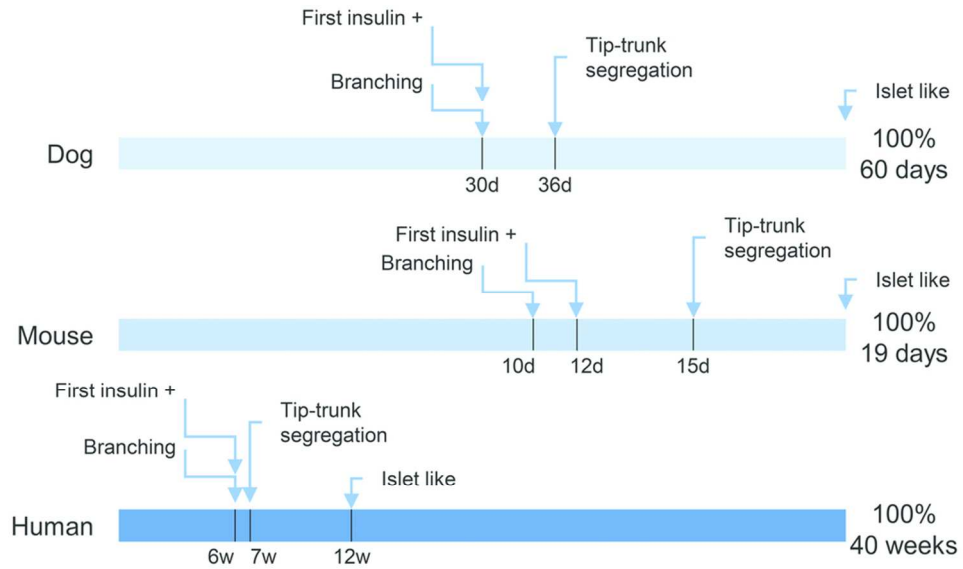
First insulin +

Branching

Tip-trunk segregation

Islet like

Dog

30d

36d

100%
60 days

First insulin +

Branching

Tip-trunk segregation

Islet like

Mouse

10d

12d

15d

100%
19 days

First insulin +

Branching

Tip-trunk segregation

Islet like

Human

6w

7w

12w

100%
40 weeks